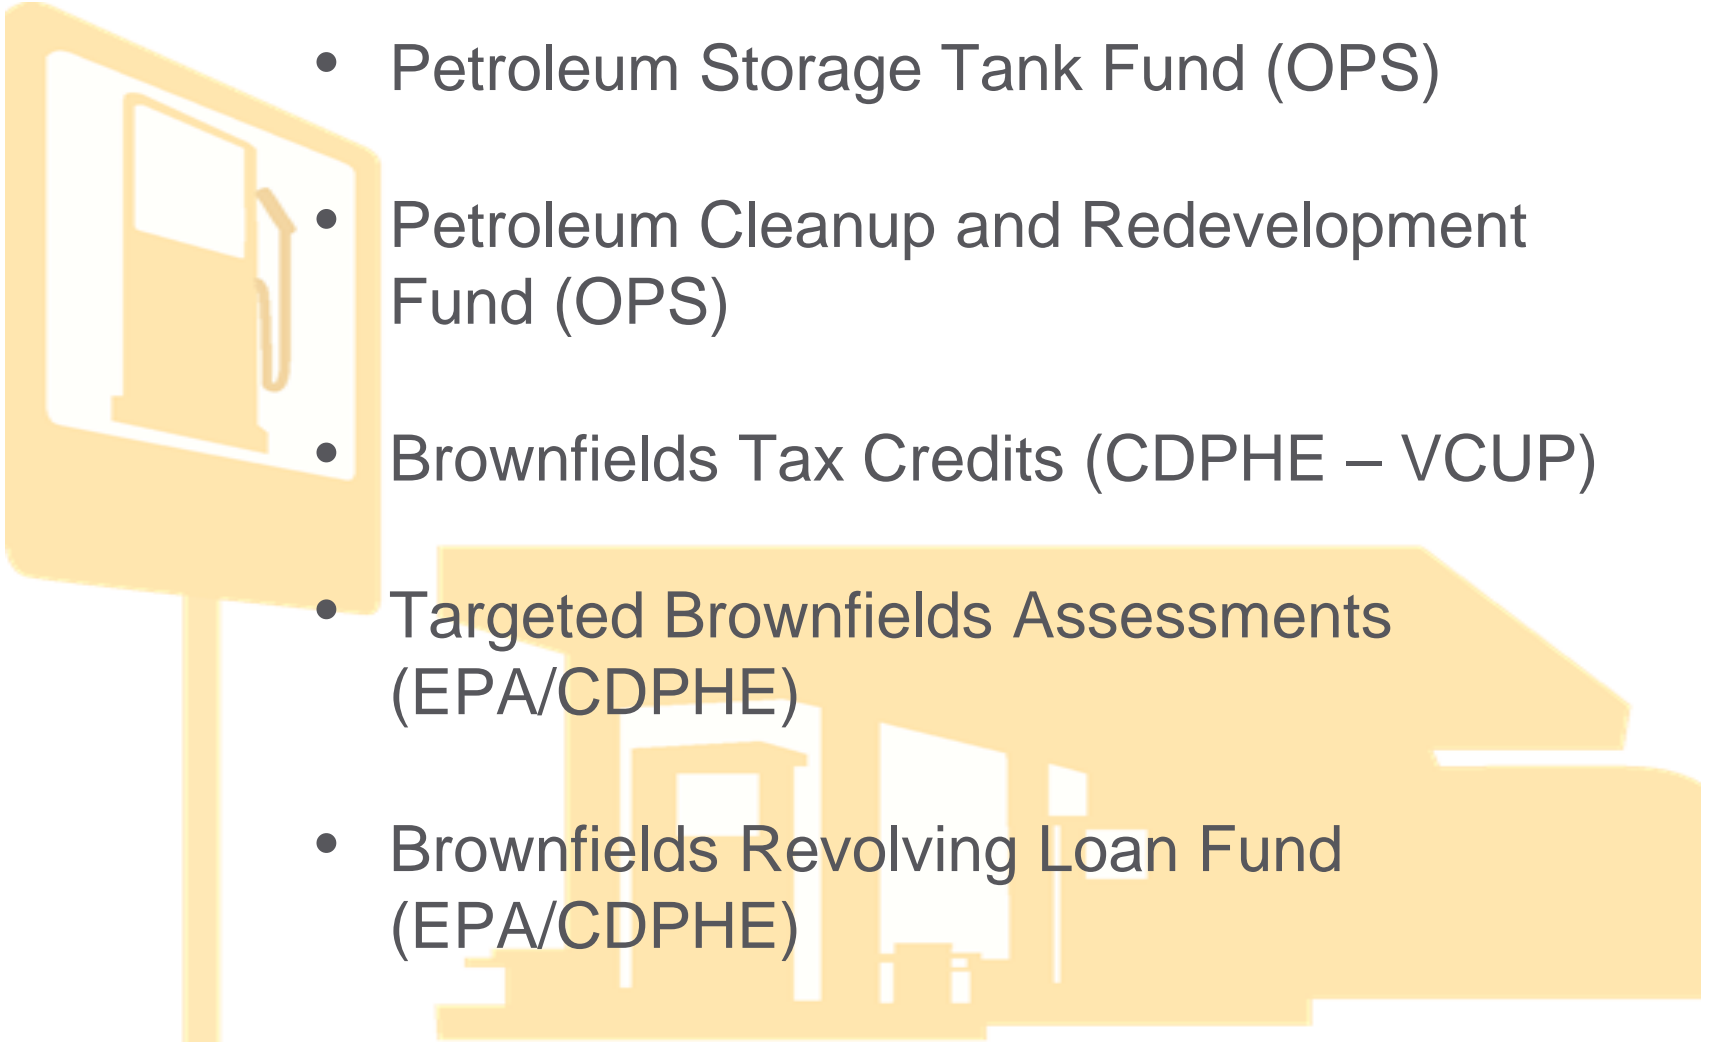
- Petroleum Storage Tank Fund (OPS)

- Petroleum Cleanup and Redevelopment Fund (OPS)

- Brownfields Tax Credits (CDPHE – VCUP)

- Targeted Brownfields Assessments (EPA/CDPHE)

- Brownfields Revolving Loan Fund (EPA/CDPHE)